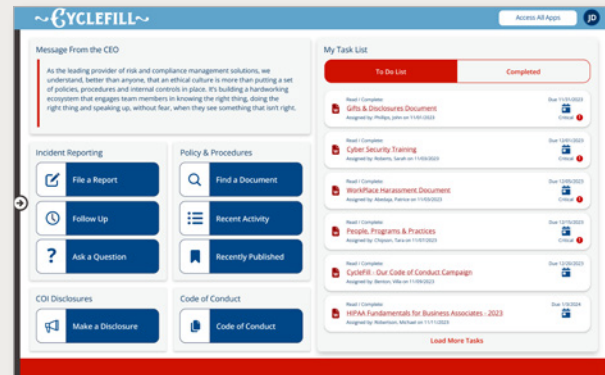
~CYCLEFILL~

Access All Apps

JD

Message From the CEO

As the leading provider of risk and compliance management solutions, we understand, better than anyone, that an ethical culture is more than putting a set of policies, procedures and internal controls in place. It's building a hardworking ecosystem that engages team members in knowing the right thing, doing the right thing and speaking up, without fear, when they see something that isn't right.

Incident Reporting

File a Report

Follow Up

Ask a Question

Policy & Procedures

Find a Document

Recent Activity

Recently Published

COI Disclosures

Make a Disclosure

Code of Conduct

Code of Conduct

My Task List

To Do List

Completed

Read | Complete
Gifts & Disclosures Document
Assigned by: Phillips, John on 11/01/2023
Due 11/01/2023
Critical

Read | Complete
Cyber Security Training
Assigned by: Roberts, Sarah on 11/03/2023
Due 12/01/2023
Critical

Read | Complete
WorkPlace Harassment Document
Assigned by: Abedaje, Patrice on 11/05/2023
Due 12/05/2023
Critical

Read | Complete
People, Programs & Practices
Assigned by: Chipson, Tara on 11/07/2023
Due 12/15/2023
Critical

Read | Complete
CycleFill - Our Code of Conduct Campaign
Assigned by: Benton, Mle on 11/09/2023
Due 12/20/2023

Read | Complete
HIPAA Fundamentals for Business Associates - 2023
Assigned by: Robertson, Michael on 11/11/2023
Due 1/9/2024

Load More Tasks